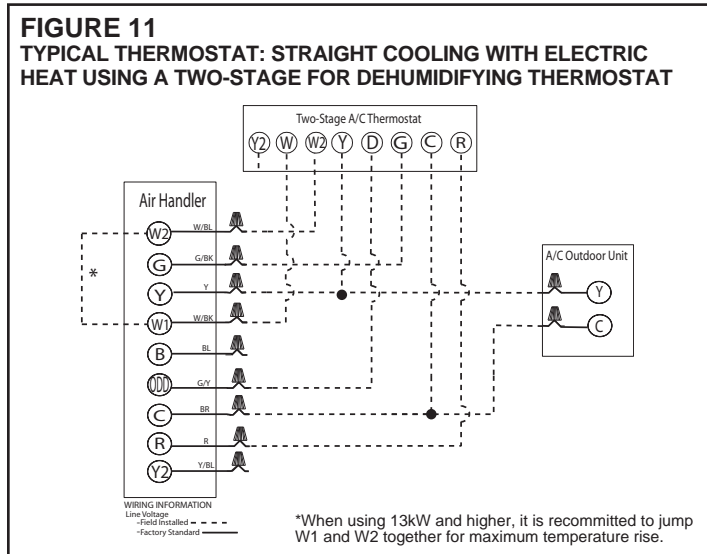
FIGURE 11
TYPICAL THERMOSTAT: STRAIGHT COOLING WITH ELECTRIC HEAT USING A TWO-STAGE FOR DEHUMIDIFYING THERMOSTAT

Two-Stage A/C Thermostat
Y2 W W2 Y D G C R

Air Handler
W2 W/BL
G G/BK
Y Y
W1 W/BK
B BL
ODD G/Y
C BR
R R
Y2 Y/BL

*

A/C Outdoor Unit
Y
C

WIRING INFORMATION
Line Voltage
- Field Installed
- Factory Standard

*When using 13kW and higher, it is recommitted to jump W1 and W2 together for maximum temperature rise.